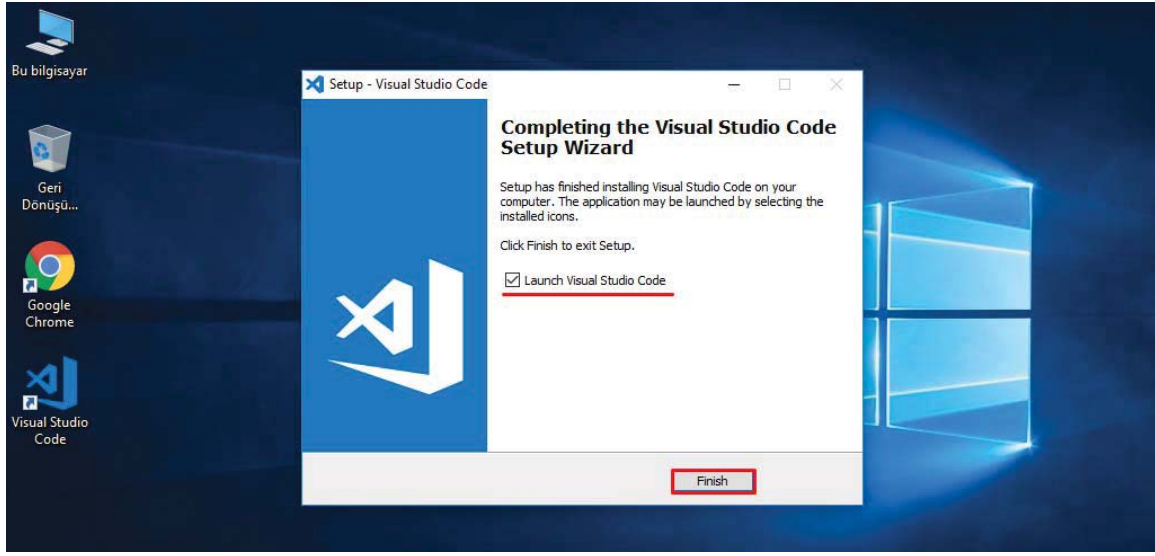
Bu bilgisayar

Geri Dönüşü...

Google Chrome

Visual Studio Code

Setup - Visual Studio Code

Completing the Visual Studio Code Setup Wizard

Setup has finished installing Visual Studio Code on your computer. The application may be launched by selecting the installed icons.

Click Finish to exit Setup.

Launch Visual Studio Code

Finish